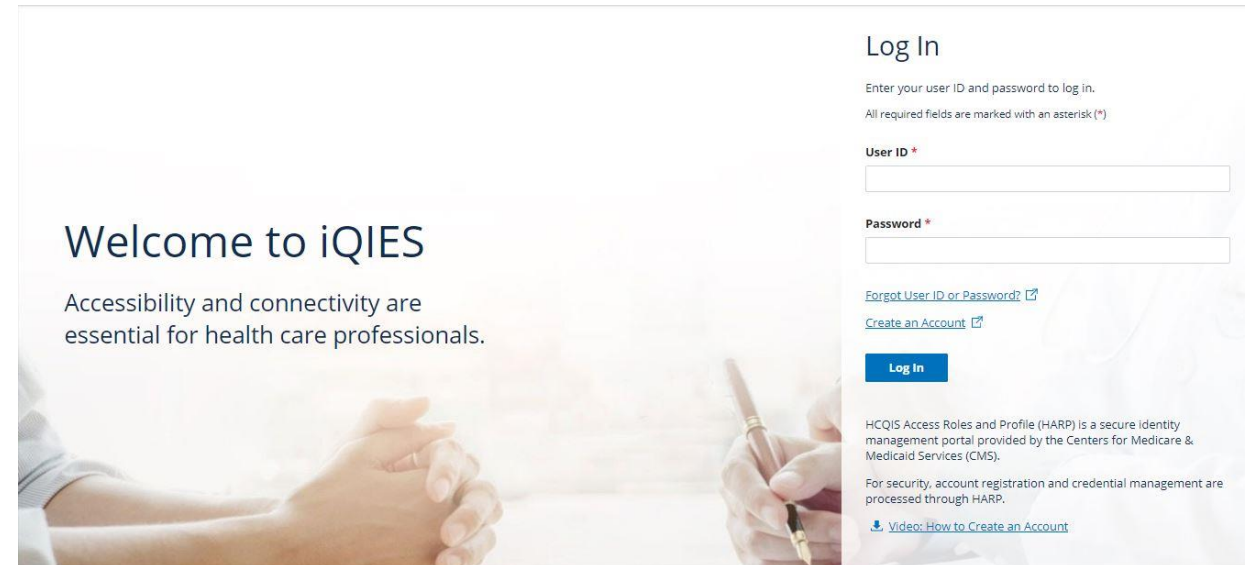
Welcome to iQIES

Accessibility and connectivity are essential for health care professionals.

Log In

Enter your user ID and password to log in.

All required fields are marked with an asterisk (*)

User ID *

Password *

Forgot User ID or Password?

Create an Account

Log In

HCQIS Access Roles and Profile (HARP) is a secure identity management portal provided by the Centers for Medicare & Medicaid Services (CMS).

For security, account registration and credential management are processed through HARP.

Video: How to Create an Account